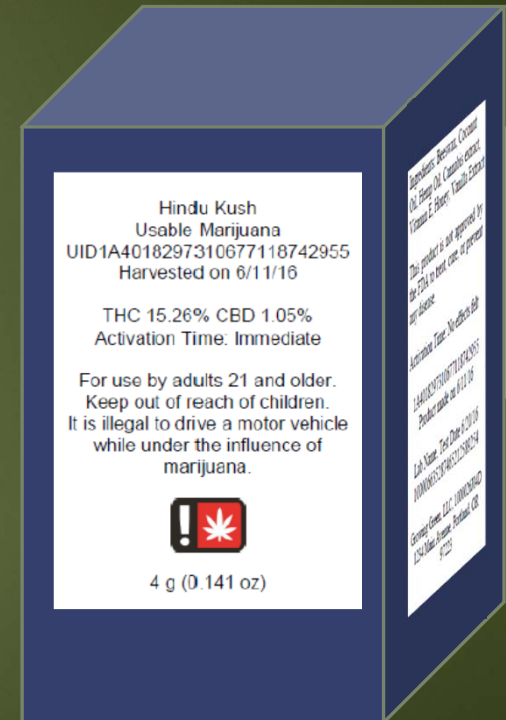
Hindu Kush
Usable Marijuana
UID1A4018297310677118742955
Harvested on 6/11/16

THC 15.26% CBD 1.05%
Activation Time: Immediate

For use by adults 21 and older.
Keep out of reach of children.
It is illegal to drive a motor vehicle while under the influence of marijuana.

4 g (0.141 oz)

Ingredients: Beeswax, Coconut Oil, Hemp Oil, Cannabis extract, Vitamin E, Honey, Vanilla Extract

This product is not approved by the FDA to treat, cure, or prevent any disease.

Activation Time: No effects felt

1A4018297310677118742955
Product made on 6/11/16

Lab Name, Test Date 6/20/16
1000065379786211586254

Growing Green, LLC, 10000200482
1234 Main Avenue, Portland, OR 97225